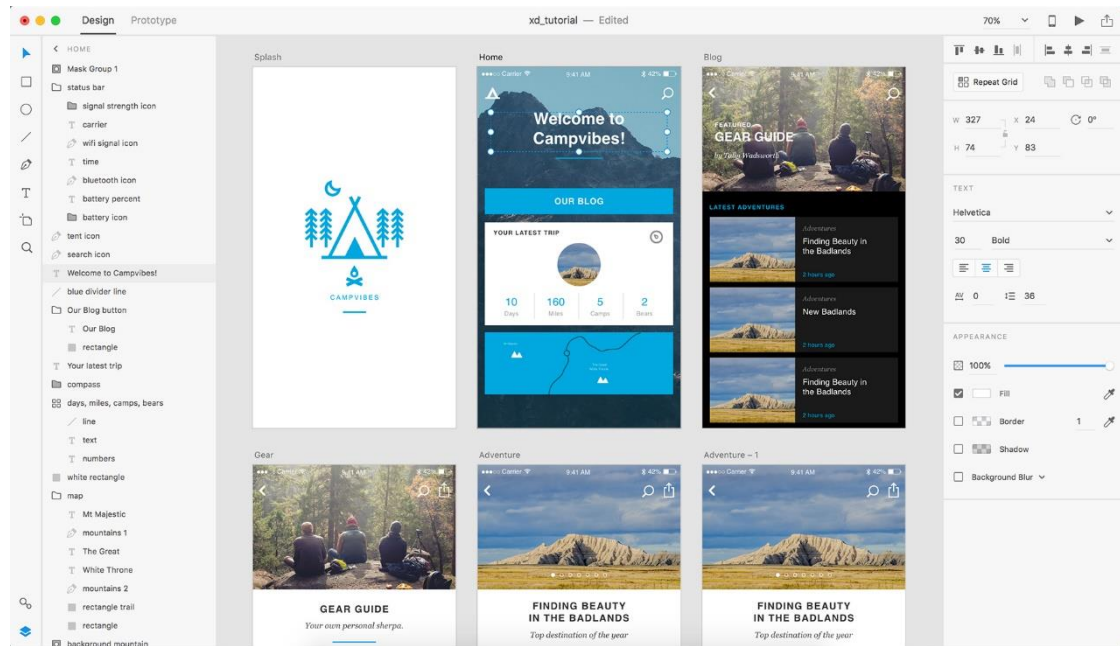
Design Prototype

xd_tutorial — Edited

70%

< HOME
Mask Group 1
status bar
signal strength icon
carrier
wifi signal icon
time
bluetooth icon
battery percent
battery icon
tent icon
search icon
Welcome to Campvibes!
blue divider line
Our Blog button
Our Blog
rectangle
Your latest trip
compass
days, miles, camps, bears
line
text
numbers
white rectangle
map
Mt Majestic
mountains 1
The Great
White Throne
mountains 2
rectangle trail
rectangle
background mountain

Splash

CAMPVIBES

Home

Carrier 9:41 AM 42%

Welcome to Campvibes!

OUR BLOG

YOUR LATEST TRIP

| 10 | 160 | 5 | 2 |
|---|---|---|---|
| Days | Miles | Camps | Bears |

Blog

FEATURED
GEAR GUIDE
by Tulio Wadsworth

LATEST ADVENTURES

Adventures
Finding Beauty in the Badlands
2 hours ago

Adventures
New Badlands
2 hours ago

Adventures
Finding Beauty in the Badlands
2 hours ago

Gear

GEAR GUIDE
Your own personal sherpa.

Adventure

9:41 AM 42%

FINDING BEAUTY IN THE BADLANDS
Top destination of the year

Adventure – 1

9:41 AM 42%

FINDING BEAUTY IN THE BADLANDS
Top destination of the year

Repeat Grid

W 327 X 24 0°
H 74 Y 83

TEXT
Helvetica
30 Bold

0 36

APPEARANCE
100%
Fill
Border 1
Shadow
Background Blur